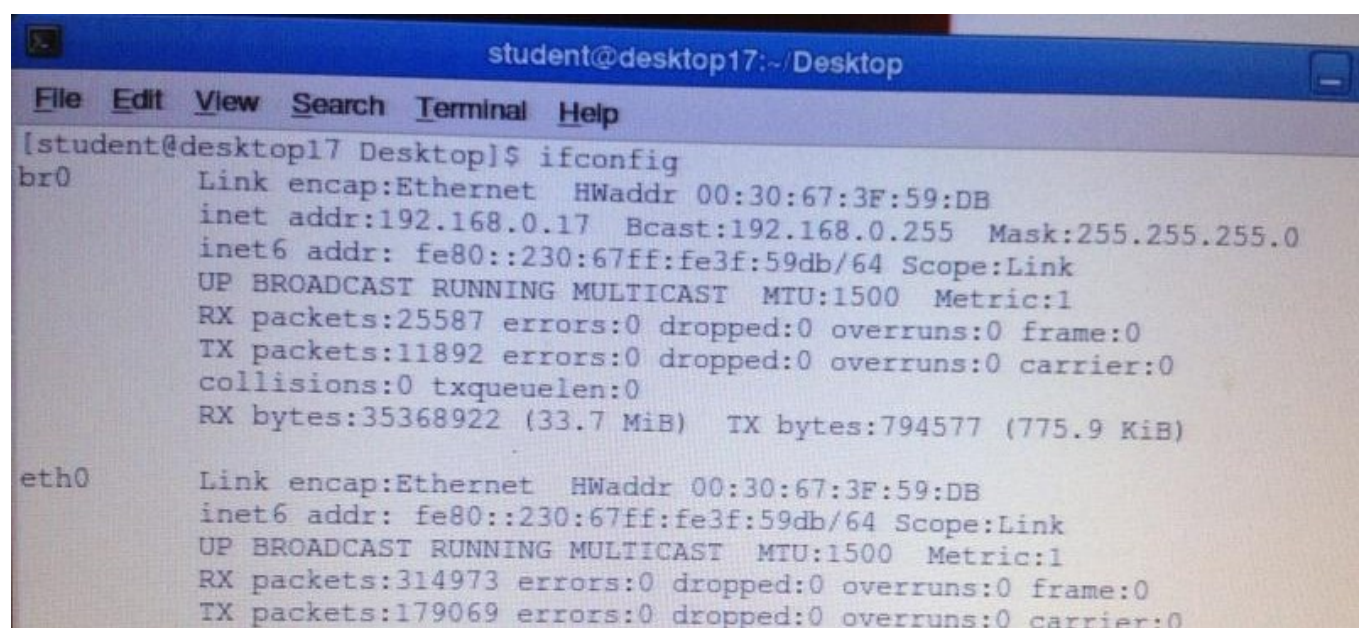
student@desktop17:~/Desktop

File Edit View Search Terminal Help

[student@desktop17 Desktop]$ ifconfig
br0       Link encap:Ethernet  HWaddr 00:30:67:3F:59:DB
          inet addr:192.168.0.17  Bcast:192.168.0.255  Mask:255.255.255.0
          inet6 addr: fe80::230:67ff:fe3f:59db/64 Scope:Link
          UP BROADCAST RUNNING MULTICAST  MTU:1500  Metric:1
          RX packets:25587 errors:0 dropped:0 overruns:0 frame:0
          TX packets:11892 errors:0 dropped:0 overruns:0 carrier:0
          collisions:0 txqueuelen:0
          RX bytes:35368922 (33.7 MiB)  TX bytes:794577 (775.9 KiB)

eth0      Link encap:Ethernet  HWaddr 00:30:67:3F:59:DB
          inet6 addr: fe80::230:67ff:fe3f:59db/64 Scope:Link
          UP BROADCAST RUNNING MULTICAST  MTU:1500  Metric:1
          RX packets:314973 errors:0 dropped:0 overruns:0 frame:0
          TX packets:179069 errors:0 dropped:0 overruns:0 carrier:0